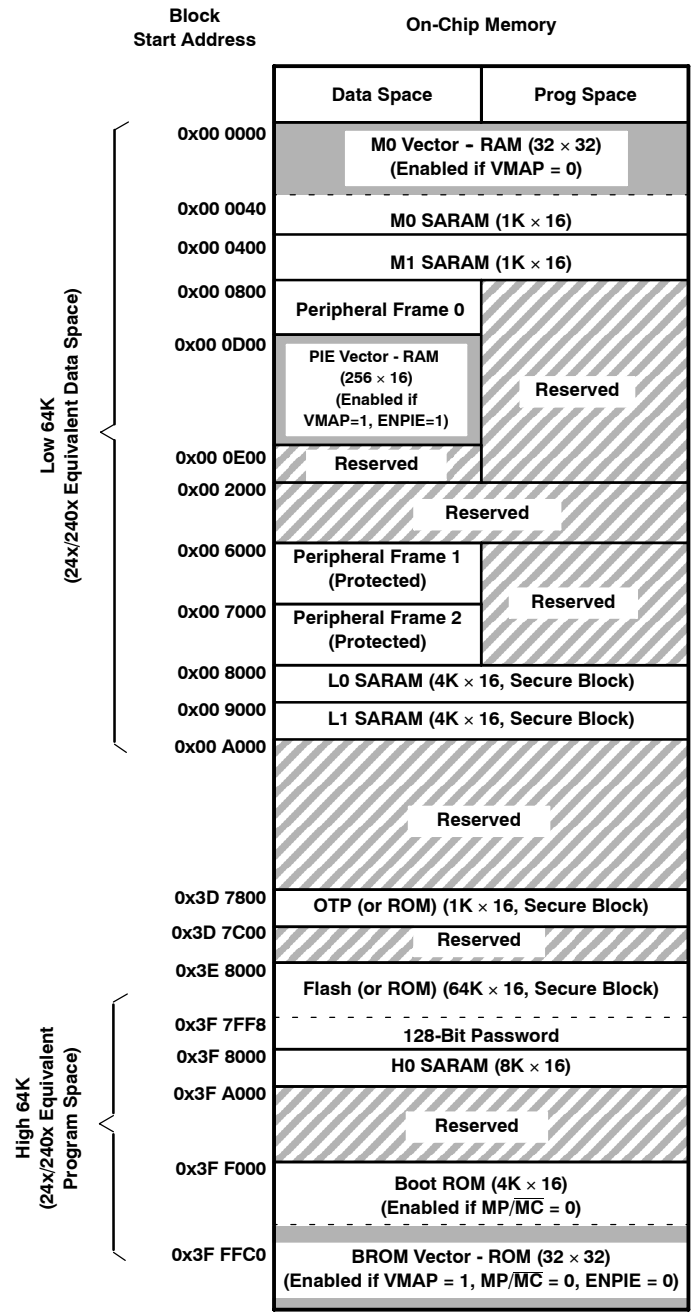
Block Start Address

On-Chip Memory

Data Space

Prog Space

Low 64K (24x/240x Equivalent Data Space)

0x00 0000

M0 Vector - RAM ($32 \times 32$) (Enabled if VMAP = 0)

0x00 0040

M0 SARAM ($1K \times 16$)

0x00 0400

M1 SARAM ($1K \times 16$)

0x00 0800

Peripheral Frame 0

0x00 0D00

PIE Vector - RAM ($256 \times 16$) (Enabled if VMAP=1, ENPIE=1)

Reserved

0x00 0E00

Reserved

0x00 2000

Reserved

0x00 6000

Peripheral Frame 1 (Protected)

Reserved

0x00 7000

Peripheral Frame 2 (Protected)

0x00 8000

L0 SARAM ($4K \times 16$, Secure Block)

0x00 9000

L1 SARAM ($4K \times 16$, Secure Block)

0x00 A000

Reserved

0x3D 7800

OTP (or ROM) ($1K \times 16$, Secure Block)

0x3D 7C00

Reserved

0x3E 8000

Flash (or ROM) ($64K \times 16$, Secure Block)

High 64K (24x/240x Equivalent Program Space)

0x3F 7FF8

128-Bit Password

0x3F 8000

H0 SARAM ($8K \times 16$)

0x3F A000

Reserved

0x3F F000

Boot ROM ($4K \times 16$) (Enabled if MP/$\overline{MC}$ = 0)

0x3F FFC0

BROM Vector - ROM ($32 \times 32$) (Enabled if VMAP = 1, MP/$\overline{MC}$ = 0, ENPIE = 0)